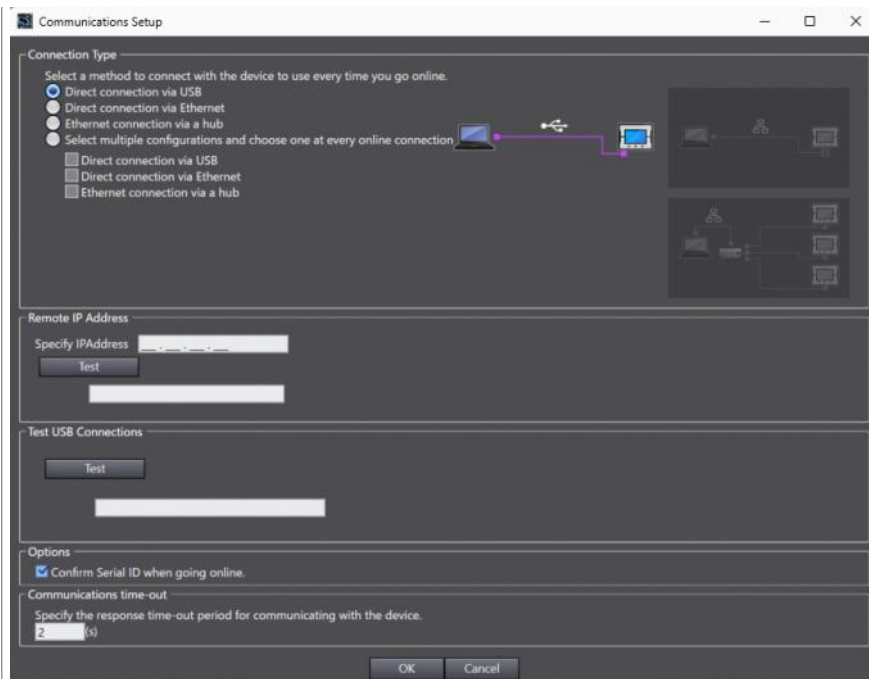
Communications Setup

Connection Type

Select a method to connect with the device to use every time you go online.

Direct connection via USB

Direct connection via Ethernet

Ethernet connection via a hub

Select multiple configurations and choose one at every online connection

Direct connection via USB

Direct connection via Ethernet

Ethernet connection via a hub

Remote IP Address

Specify IPAddress \_\_ . \_\_ . \_\_ . \_\_

Test

Test USB Connections

Test

Options

Confirm Serial ID when going online.

Communications time-out

Specify the response time-out period for communicating with the device.

2 (s)

OK Cancel